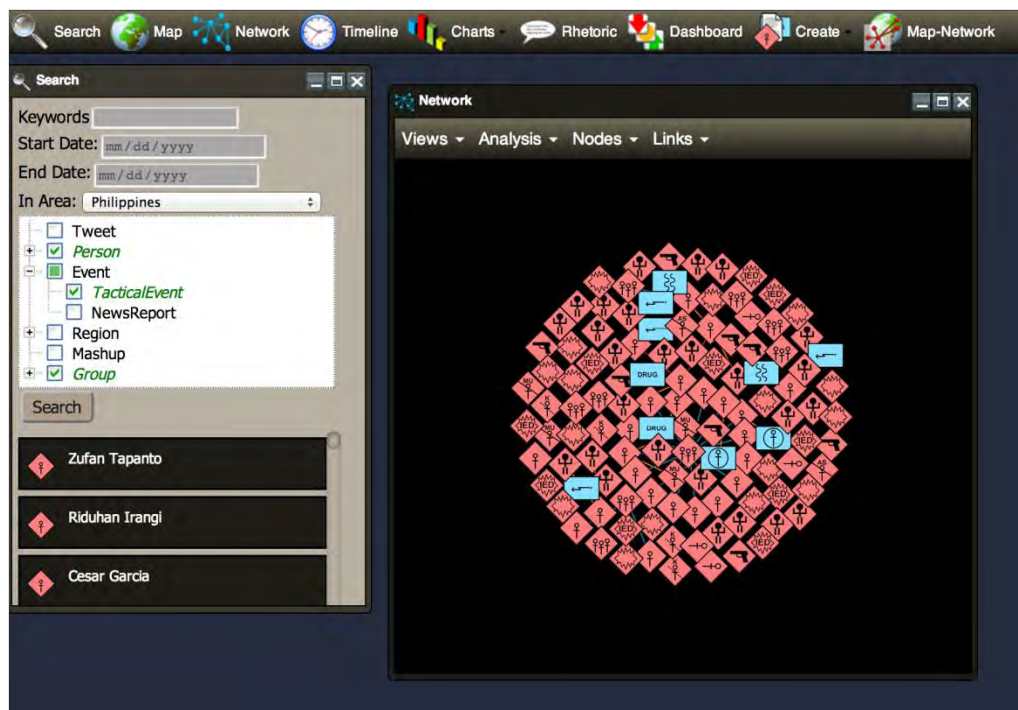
Search Map Network Timeline Charts Rhetoric Dashboard Create Map-Network

Search

Keywords
Start Date: mm/dd/yyyy
End Date: mm/dd/yyyy
In Area: Philippines

Tweet
Person
Event
TacticalEvent
NewsReport
Region
Mashup
Group

Search

Zufan Tapanto
Riduhan Irangi
Cesar Garcia

Network

Views Analysis Nodes Links

DRUG
DRUG
IED
IED
IED
IED
IED
IED
IED
IED
IED